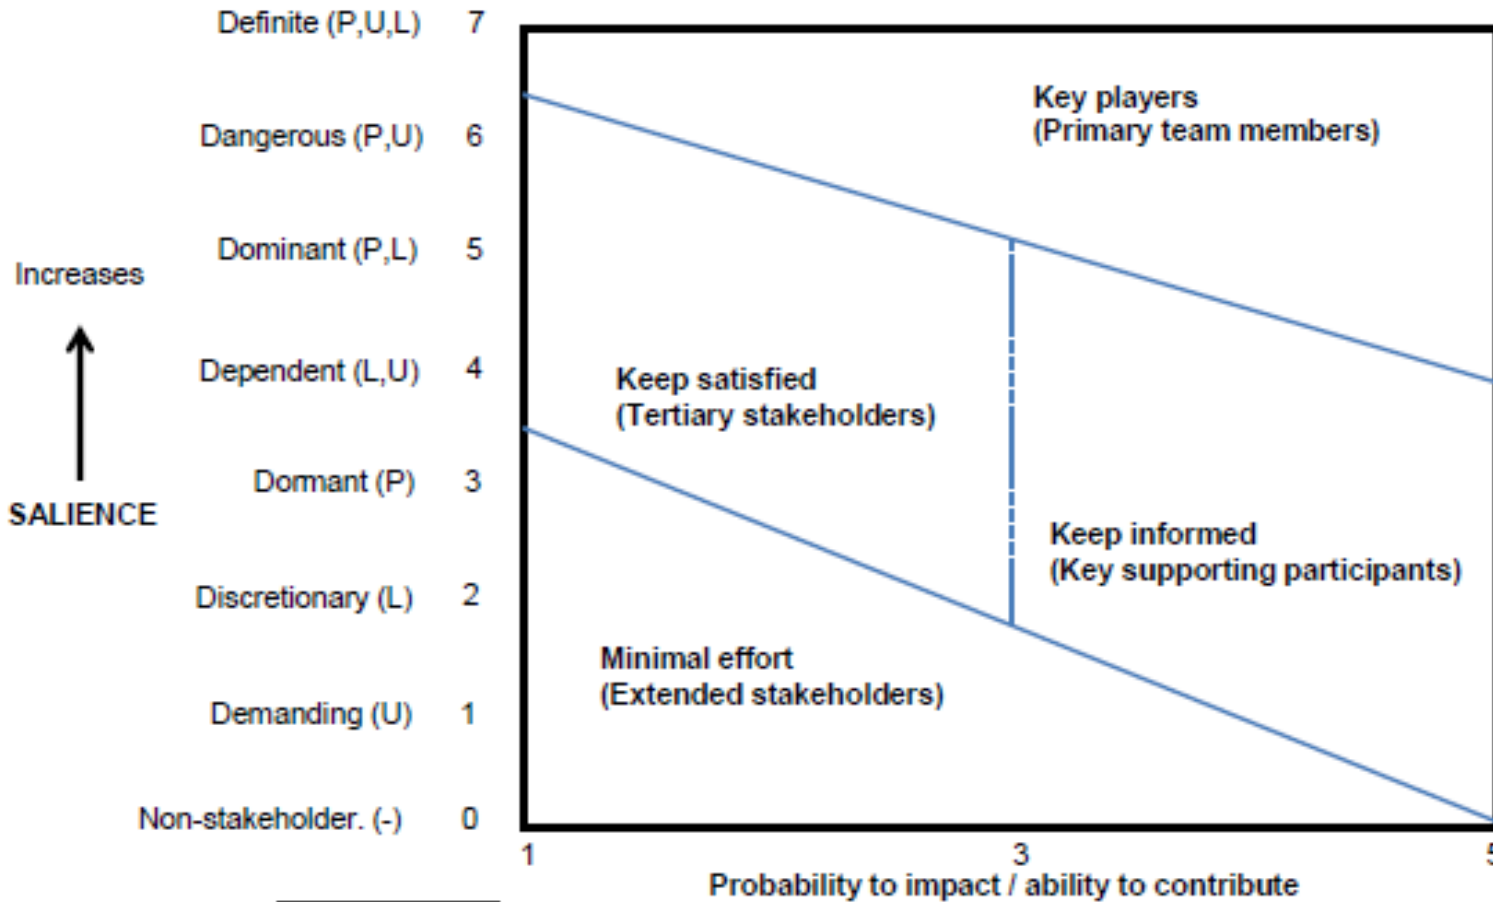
Definite (P,U,L) 7
Dangerous (P,U) 6
Dominant (P,L) 5
Dependent (L,U) 4
Dormant (P) 3
Discretionary (L) 2
Demanding (U) 1
Non-stakeholder. (-) 0

Increases

SALIENCE

Key players
(Primary team members)

Keep satisfied
(Tertiary stakeholders)

Keep informed
(Key supporting participants)

Minimal effort
(Extended stakeholders)

1 3 5
Probability to impact / ability to contribute